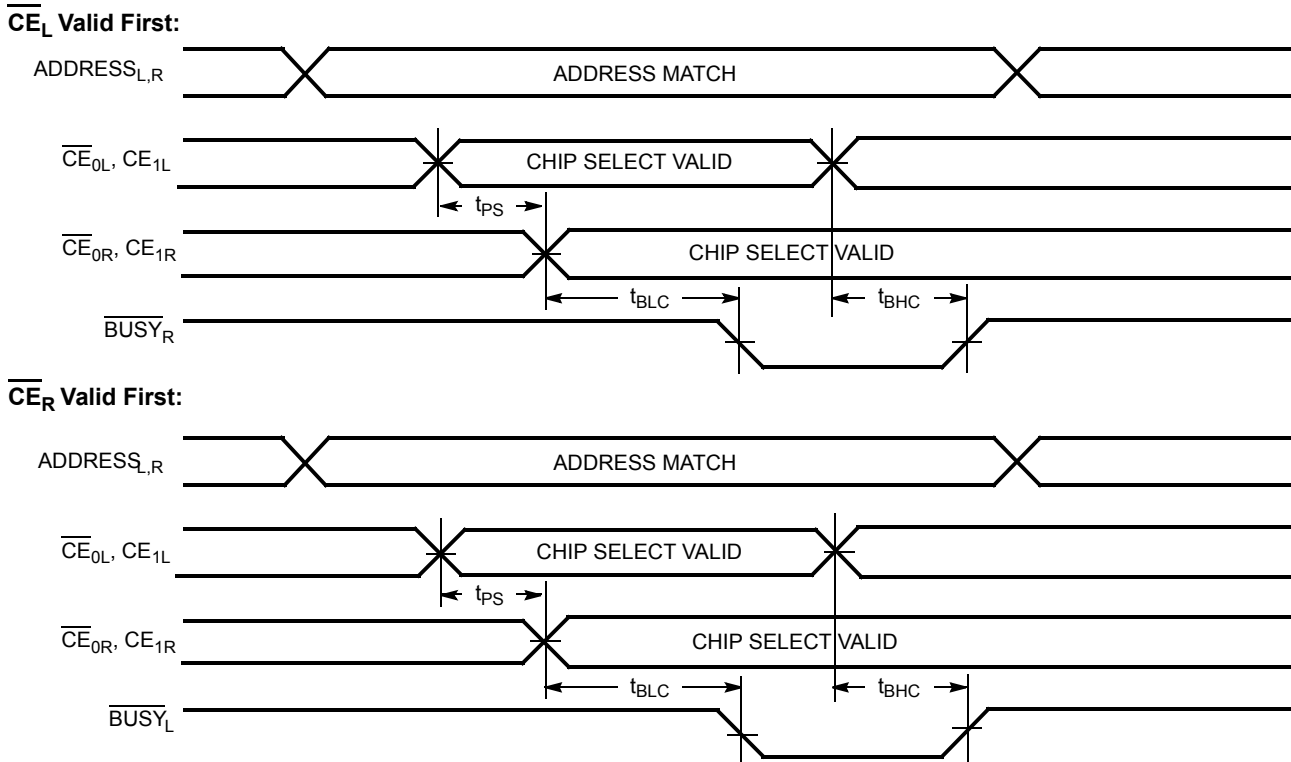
$\overline{CE}_L$ Valid First:

ADDRESS$_{L,R}$

ADDRESS MATCH

$\overline{CE}_{0L}$, $CE_{1L}$

CHIP SELECT VALID

$t_{PS}$

$\overline{CE}_{0R}$, $CE_{1R}$

CHIP SELECT VALID

$t_{BLC}$

$t_{BHC}$

$\overline{BUSY}_R$

$\overline{CE}_R$ Valid First:

ADDRESS$_{L,R}$

ADDRESS MATCH

$\overline{CE}_{0L}$, $CE_{1L}$

CHIP SELECT VALID

$t_{PS}$

$\overline{CE}_{0R}$, $CE_{1R}$

CHIP SELECT VALID

$t_{BLC}$

$t_{BHC}$

$\overline{BUSY}_L$